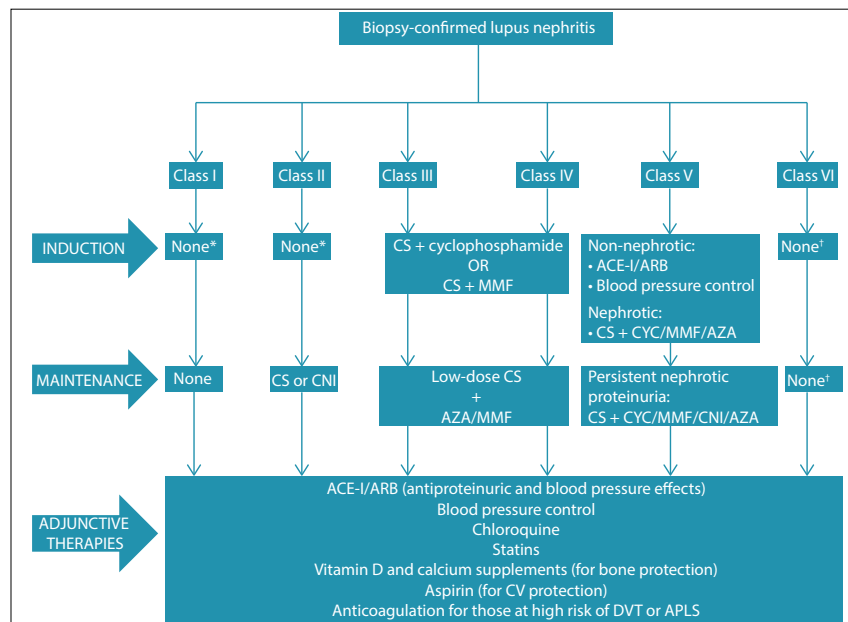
Biopsy-confirmed lupus nephritis

Class I

Class II

Class III

Class IV

Class V

Class VI

INDUCTION

None*

None*

CS + cyclophosphamide
OR
CS + MMF

Non-nephrotic:
• ACE-I/ARB
• Blood pressure control

Nephrotic:
• CS + CYC/MMF/AZA

None†

MAINTENANCE

None

CS or CNI

Low-dose CS
+
AZA/MMF

Persistent nephrotic proteinuria:
CS + CYC/MMF/CNI/AZA

None†

ADJUNCTIVE THERAPIES

ACE-I/ARB (antiproteinuric and blood pressure effects)
Blood pressure control
Chloroquine
Statins
Vitamin D and calcium supplements (for bone protection)
Aspirin (for CV protection)
Anticoagulation for those at high risk of DVT or APLS